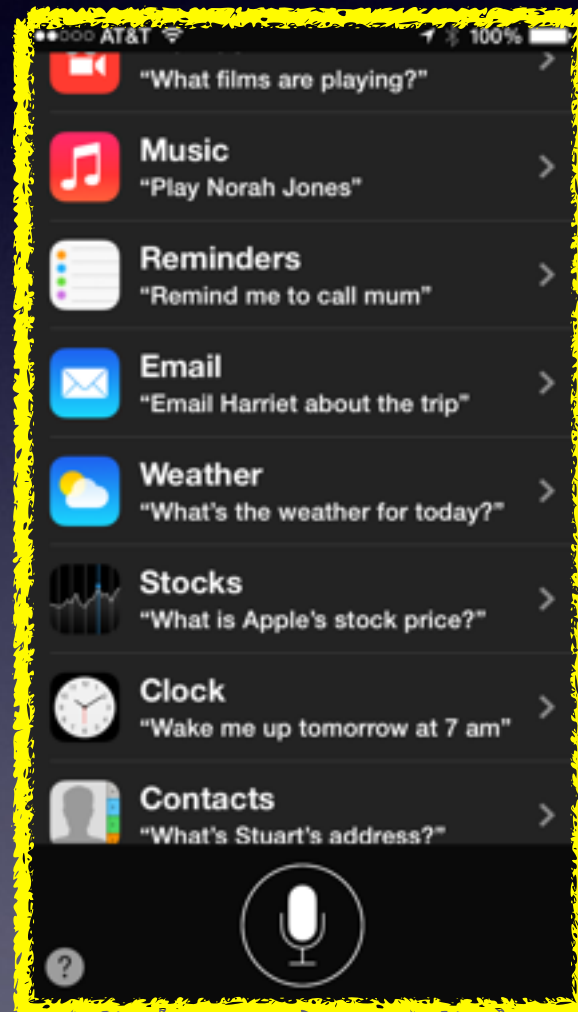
●●○○○ AT&T 100%

"What films are playing?"

Music
"Play Norah Jones"

Reminders
"Remind me to call mum"

Email
"Email Harriet about the trip"

Weather
"What's the weather for today?"

Stocks
"What is Apple's stock price?"

Clock
"Wake me up tomorrow at 7 am"

Contacts
"What's Stuart's address?"

?